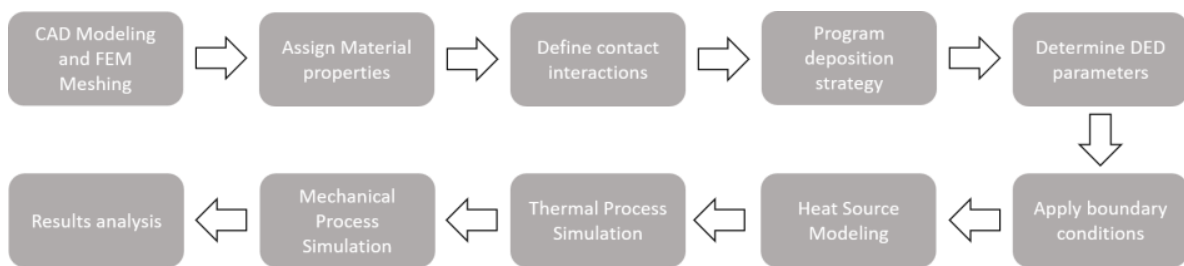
CAD Modeling and FEM Meshing

Assign Material properties

Define contact interactions

Program deposition strategy

Determine DED parameters

Apply boundary conditions

Heat Source Modeling

Thermal Process Simulation

Mechanical Process Simulation

Results analysis